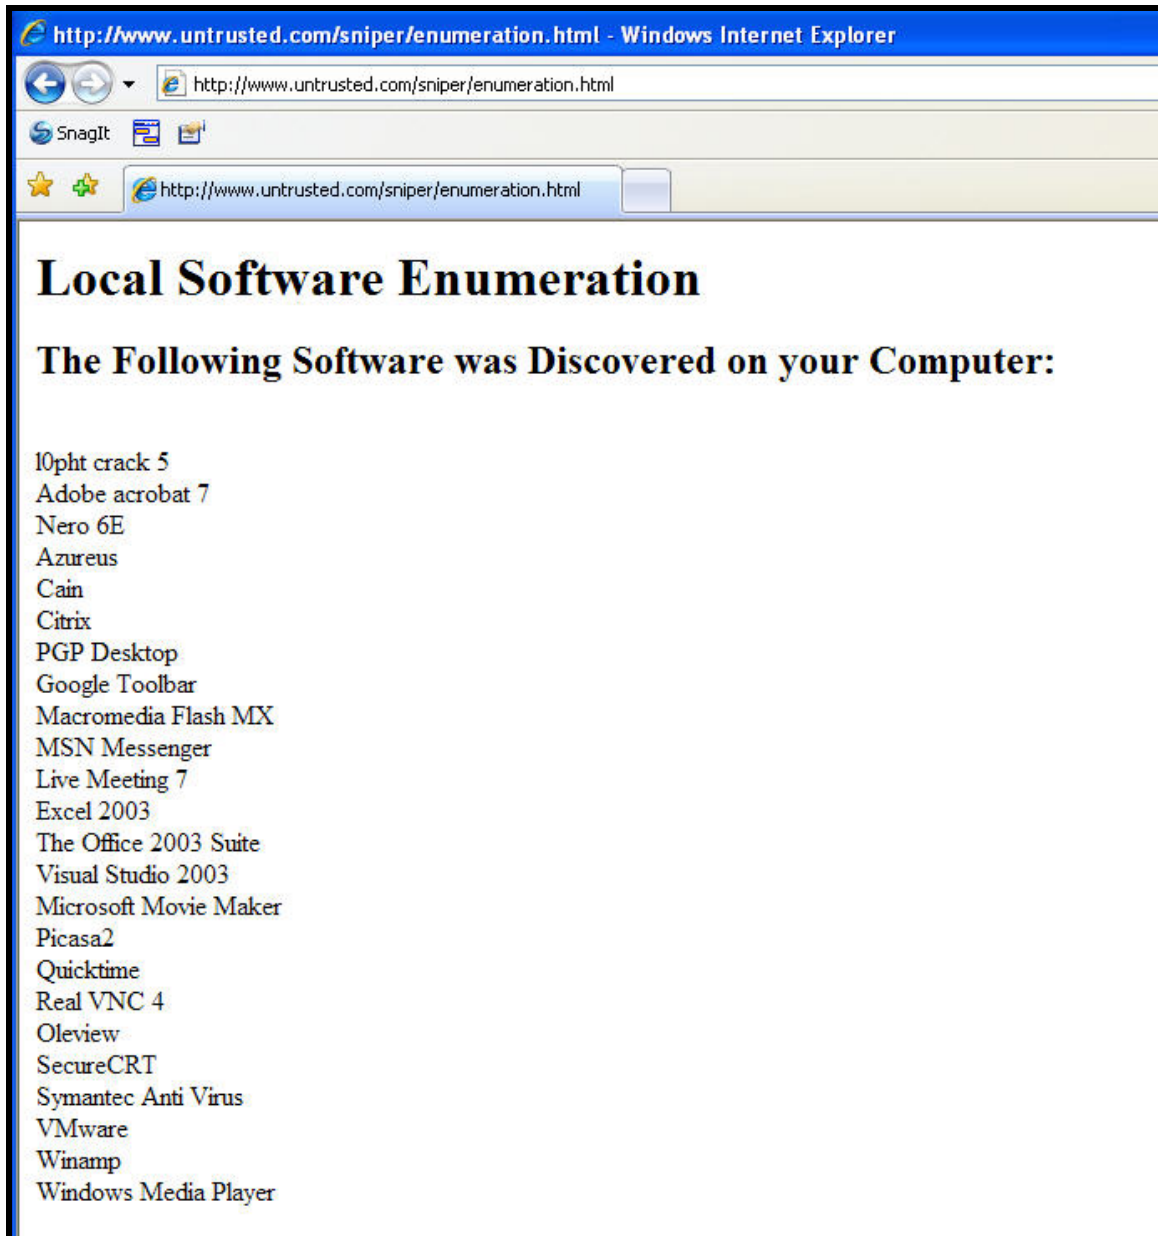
http://www.untrusted.com/sniper/enumeration.html - Windows Internet Explorer

http://www.untrusted.com/sniper/enumeration.html

SnagIt

http://www.untrusted.com/sniper/enumeration.html

# Local Software Enumeration

## The Following Software was Discovered on your Computer:

l0pht crack 5
Adobe acrobat 7
Nero 6E
Azureus
Cain
Citrix
PGP Desktop
Google Toolbar
Macromedia Flash MX
MSN Messenger
Live Meeting 7
Excel 2003
The Office 2003 Suite
Visual Studio 2003
Microsoft Movie Maker
Picasa2
Quicktime
Real VNC 4
Oleview
SecureCRT
Symantec Anti Virus
VMware
Winamp
Windows Media Player